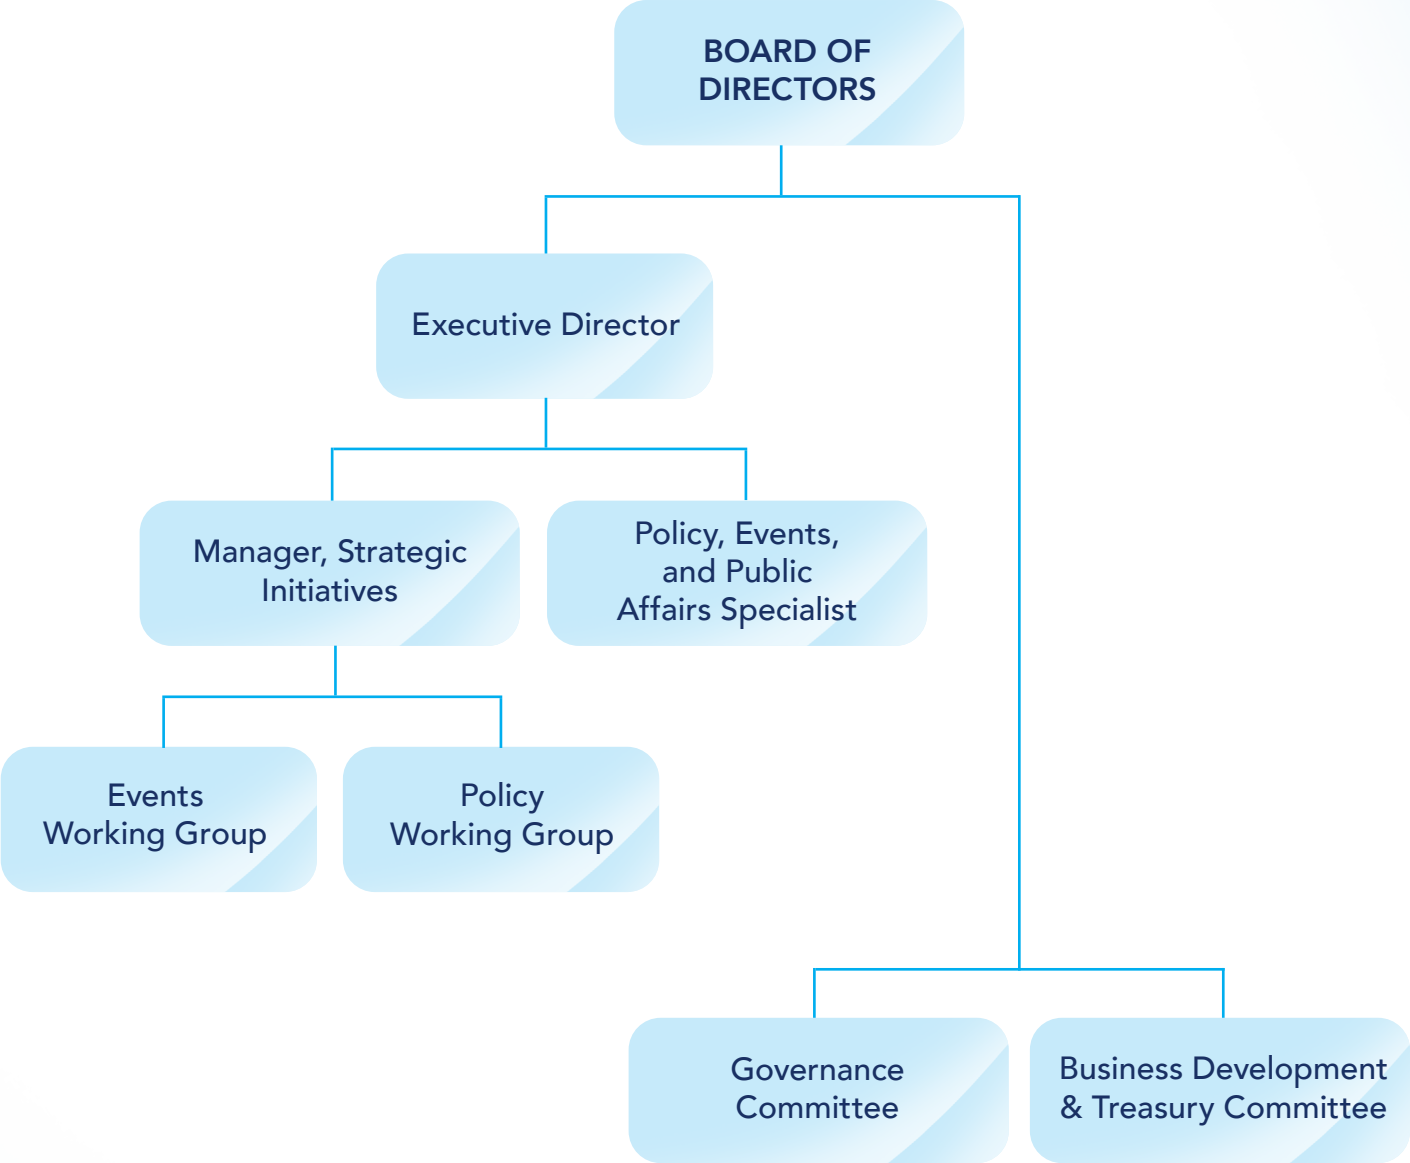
BOARD OF DIRECTORS

Executive Director

Manager, Strategic Initiatives

Policy, Events, and Public Affairs Specialist

Events Working Group

Policy Working Group

Governance Committee

Business Development & Treasury Committee